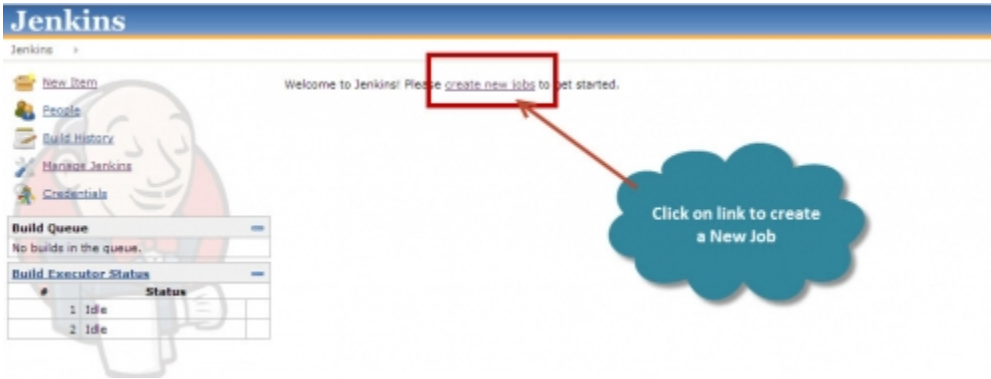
Jenkins

Jenkins ›

New Item

People

Build History

Manage Jenkins

Credentials

Build Queue

No builds in the queue.

Build Executor Status

| # | Status |
|---|---|
| 1 | Idle |
| 2 | Idle |

Welcome to Jenkins! Please create new jobs to get started.

Click on link to create a New Job